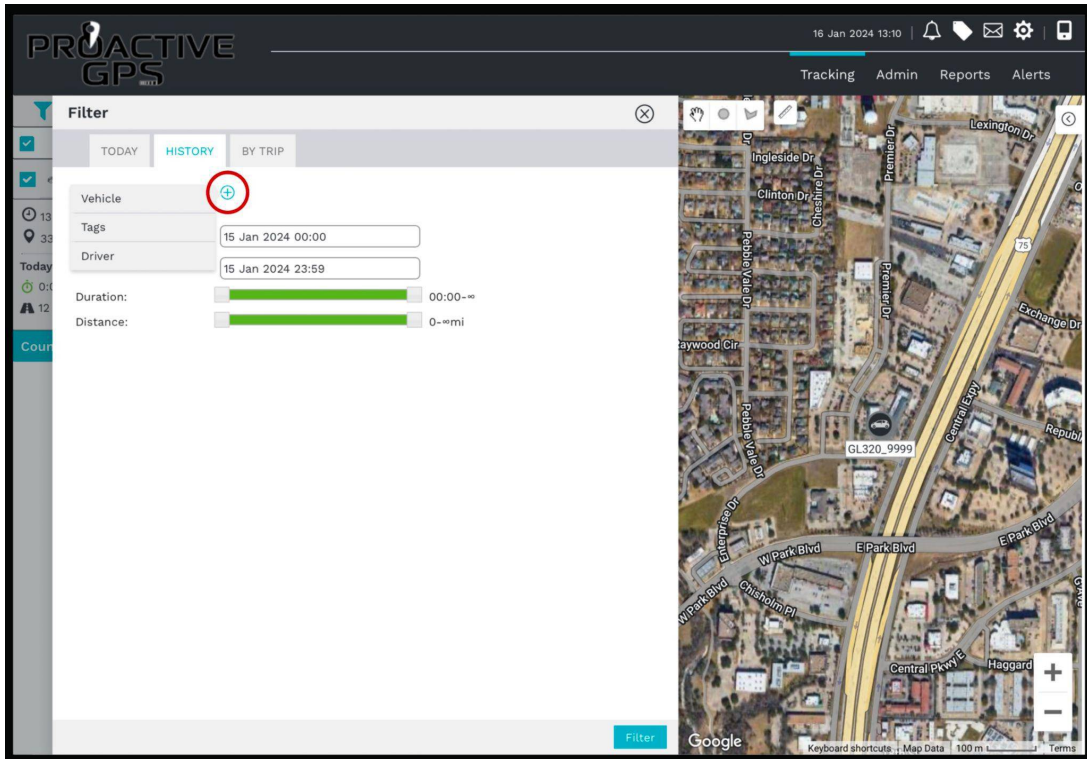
PROACTIVE GPS

16 Jan 2024 13:10

Tracking Admin Reports Alerts

Filter

TODAY HISTORY BY TRIP

Vehicle
Tags
Driver

15 Jan 2024 00:00
15 Jan 2024 23:59

Duration: 00:00-∞
Distance: 0-∞mi

Filter

Today
Coun

Lexington Dr
Ingleside Dr
Clinton Dr
Cheshire Dr
Premier Dr
Pebble Vale Dr
75
Premier Dr
Exchange Dr
aywood Cir
Central Expy
Republ
Pebble Vale Dr
GL320_9999
Enterprise Dr
E Park Blvd
W Park Blvd
E Park Blvd
W Park Blvd
Chisholm Pl
Central Pkwy E
Haggard

Google Keyboard shortcuts Map Data 100 m Terms